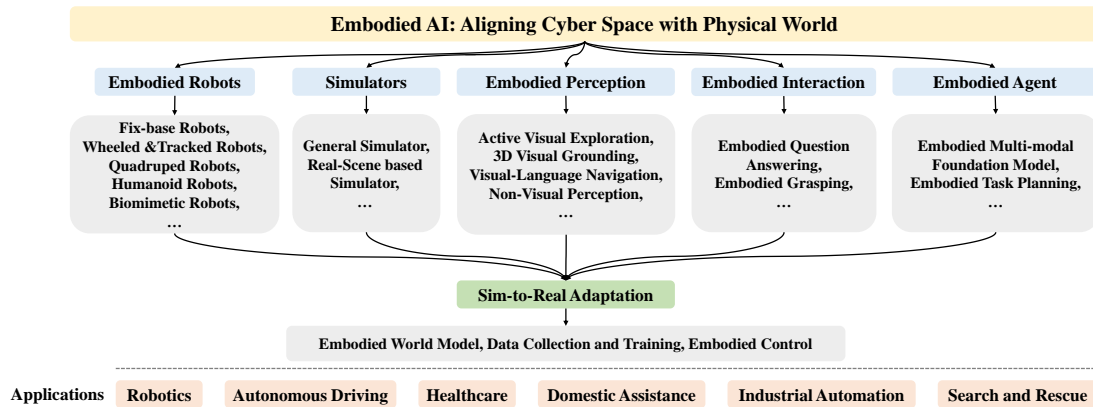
Embodied AI: Aligning Cyber Space with Physical World

Embodied Robots

Fix-base Robots, Wheeled &Tracked Robots, Quadruped Robots, Humanoid Robots, Biomimetic Robots, …

Simulators

General Simulator, Real-Scene based Simulator, …

Embodied Perception

Active Visual Exploration, 3D Visual Grounding, Visual-Language Navigation, Non-Visual Perception, …

Embodied Interaction

Embodied Question Answering, Embodied Grasping, …

Embodied Agent

Embodied Multi-modal Foundation Model, Embodied Task Planning, …

Sim-to-Real Adaptation

Embodied World Model, Data Collection and Training, Embodied Control

Applications

Robotics

Autonomous Driving

Healthcare

Domestic Assistance

Industrial Automation

Search and Rescue